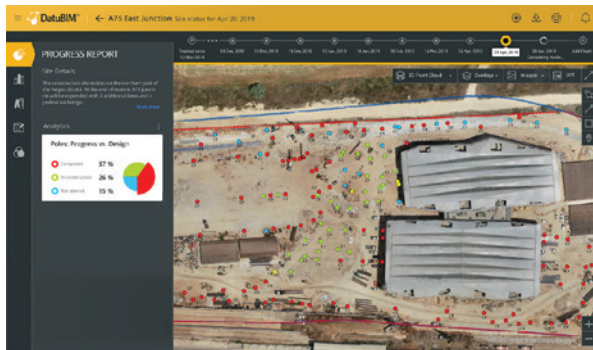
DatuBIM
A75 East Junction Site status for Apr 20, 2019

Started since 13 Nov 2018
03 Dec 2018
19 Dec 2018
10 Jan 2019
12 Jan 2019
18 Jan 2019
10 Feb 2019
14 Mar 2019
15 Apr 2019
20 Apr 2019
08 Jun 2019 Generating model...
Add Flight

PROGRESS REPORT
Site Details
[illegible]
Show more

Analytics
Poles: Progress vs. Design
Completed 57 %
In construction 26 %
Not started 15 %

3D Point Cloud
Overlays
Images
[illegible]